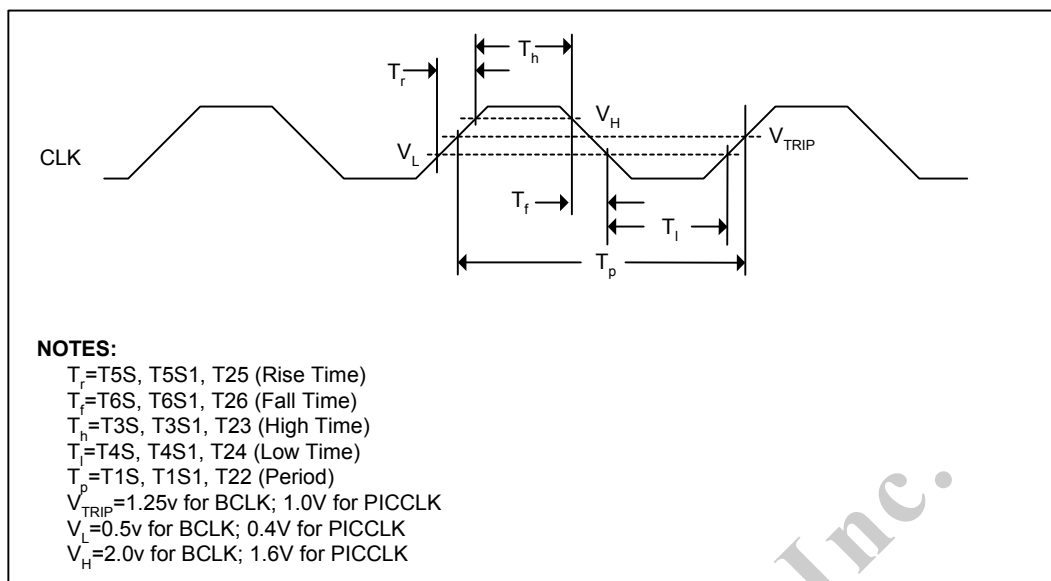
$T_r$

$T_h$

$V_H$

$V_{TRIP}$

CLK

$V_L$

$T_f$

$T_l$

$T_p$

**NOTES:**

$T_r$=T5S, T5S1, T25 (Rise Time)
$T_f$=T6S, T6S1, T26 (Fall Time)
$T_h$=T3S, T3S1, T23 (High Time)
$T_l$=T4S, T4S1, T24 (Low Time)
$T_p$=T1S, T1S1, T22 (Period)
$V_{TRIP}$=1.25v for BCLK; 1.0V for PICCLK
$V_L$=0.5v for BCLK; 0.4V for PICCLK
$V_H$=2.0v for BCLK; 1.6V for PICCLK

Inc.